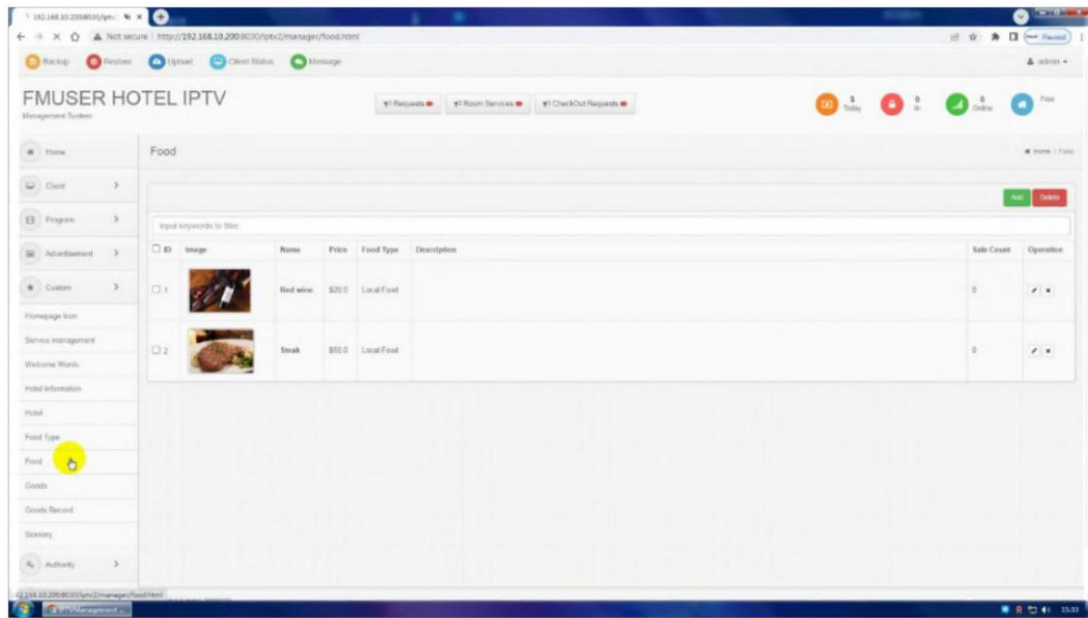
192.168.10.200:8030/iptv

Not secure | http://192.168.10.200:8030/iptv2/manager/food.html

Paused

Backup Restore Upload Client Status Message

admin

FMUSER HOTEL IPTV
Management System

Requests Room Services CheckOut Requests

5 Today 0 In 0 Online Free

Home

Client

Program

Advertisement

Custom

Homepage Icon

Service management

Welcome Words

Hotel Information

Hotel

Food Type

Food

Goods

Goods Record

Scenery

Authority

Food

Home / Food

Add Delete

Input keywords to filter

| ID | Image | Name | Price | Food Type | Description | Sale Count | Operation |
|---|---|---|---|---|---|---|---|
| 1 | | Red wine | $20.0 | Local Food | | 0 | |
| 2 | | Steak | $50.0 | Local Food | | 0 | |

192.168.10.200:8030/iptv2/manager/food.html

15:33